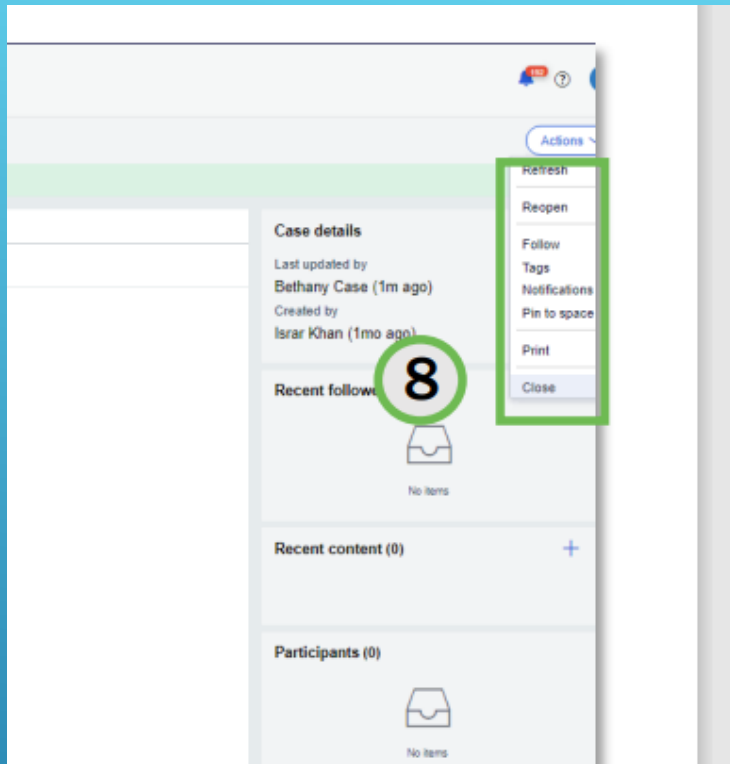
112

Actions

Refresh

Reopen

Follow

Tags

Notifications

Pin to space

Print

Close

Case details

Last updated by

Bethany Case (1m ago)

Created by

Israr Khan (1mo ago)

8

Recent followe

No items

Recent content (0)

+

Participants (0)

No items